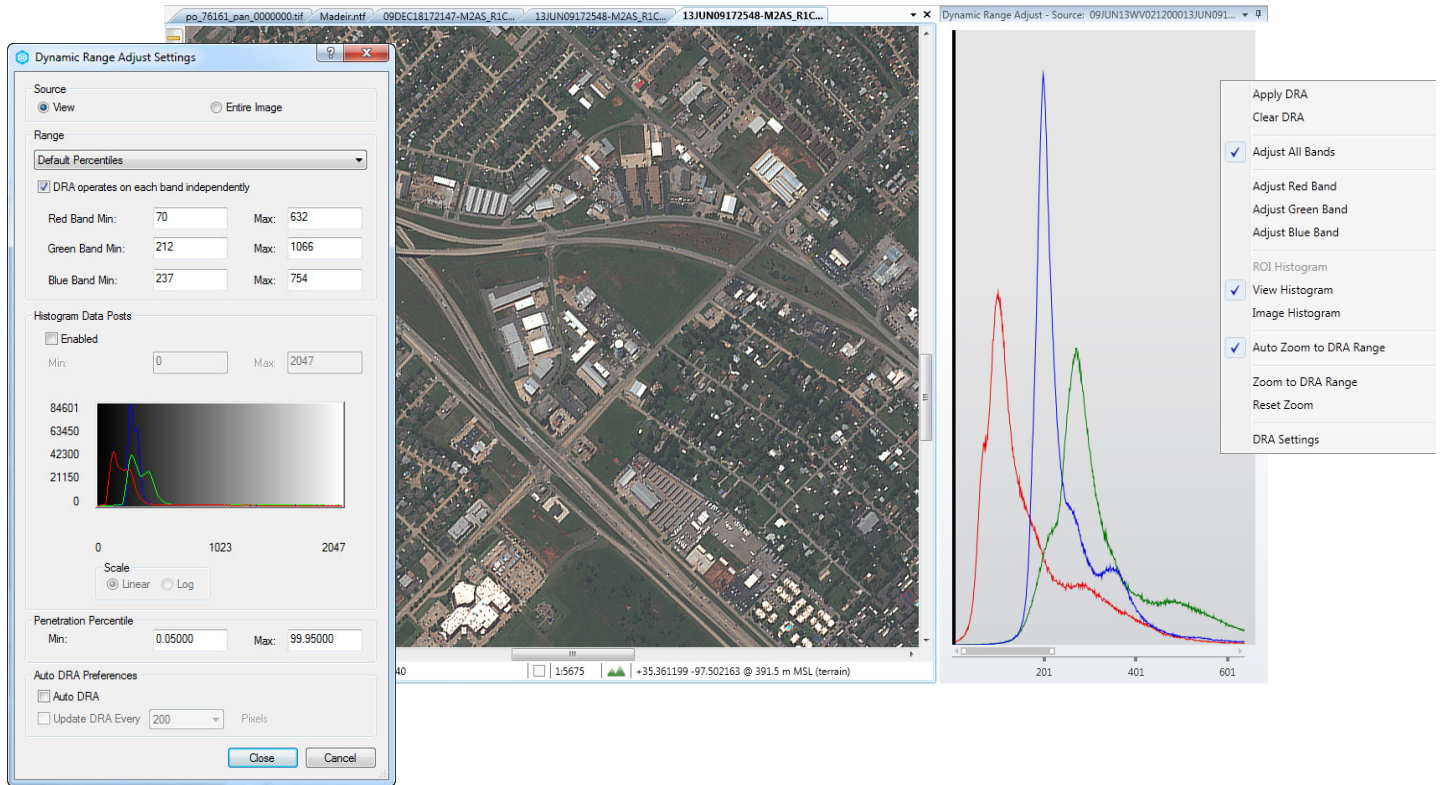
po_76161_pan_0000000.tif | Madeir.ntf | 09DEC18172147-M2AS_R1C... | 13JUN09172548-M2AS_R1C... | 13JUN09172548-M2AS_R1C...

Dynamic Range Adjust Settings

Source
View
Entire Image

Range
Default Percentiles
DRA operates on each band independently

Red Band Min: 70 Max: 632
Green Band Min: 212 Max: 1066
Blue Band Min: 237 Max: 754

Histogram Data Posts
Enabled
Min: 0 Max: 2047

84601
63450
42300
21150
0

0 1023 2047

Scale
Linear Log

Penetration Percentile
Min: 0.05000 Max: 99.95000

Auto DRA Preferences
Auto DRA
Update DRA Every 200 Pixels

Close Cancel

40 1:5675 +35.361199 -97.502163 @ 391.5 m MSL (terrain)

Dynamic Range Adjust - Source: 09JUN13WV021200013JUN091...

Apply DRA
Clear DRA
Adjust All Bands
Adjust Red Band
Adjust Green Band
Adjust Blue Band
ROI Histogram
View Histogram
Image Histogram
Auto Zoom to DRA Range
Zoom to DRA Range
Reset Zoom
DRA Settings

201 401 601